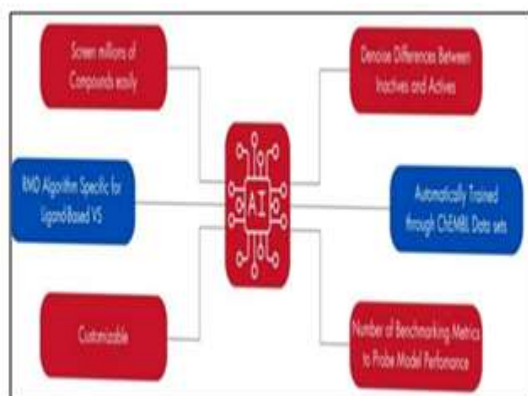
Screen millions of Compounds easily

Denoise Differences Between Inactives and Actives

RMD Algorithm Specific for Ligand-Based VS

AI

Automatically Trained through ChEMBL Data sets

Customizable

Number of Benchmarking Metrics to Probe Model Perfomance